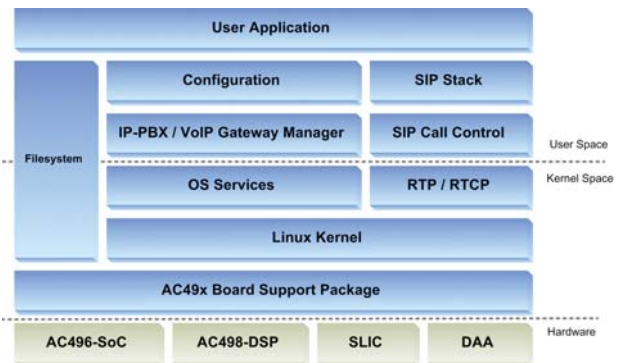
User Application

Filesystem

Configuration

SIP Stack

IP-PBX / VoIP Gateway Manager

SIP Call Control

User Space

Kernel Space

OS Services

RTP / RTCP

Linux Kernel

AC49x Board Support Package

Hardware

AC496-SoC

AC498-DSP

SLIC

DAA